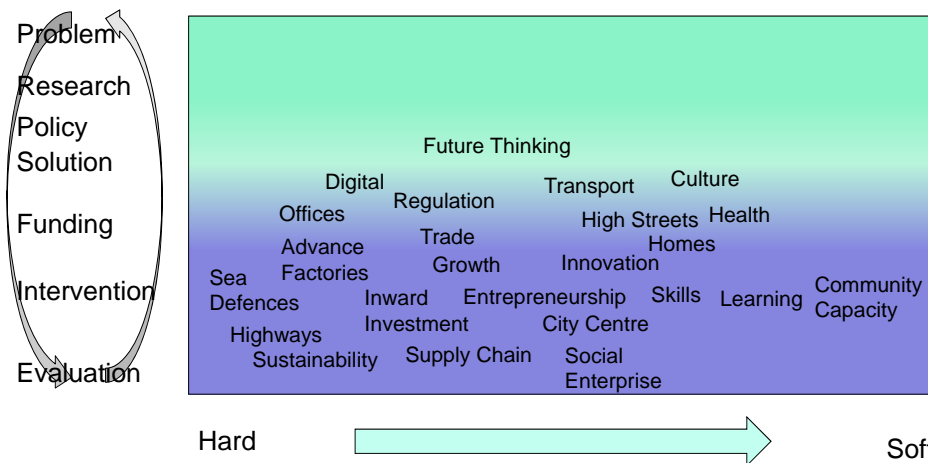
Problem
Research
Policy
Solution
Funding
Intervention
Evaluation

Future Thinking
Digital
Regulation
Transport
Culture
Offices
High Streets
Health
Advance Factories
Trade
Homes
Growth
Innovation
Sea Defences
Inward Investment
Entrepreneurship
Skills
Learning
Community Capacity
City Centre
Highways
Sustainability
Supply Chain
Social Enterprise

Hard
Sof